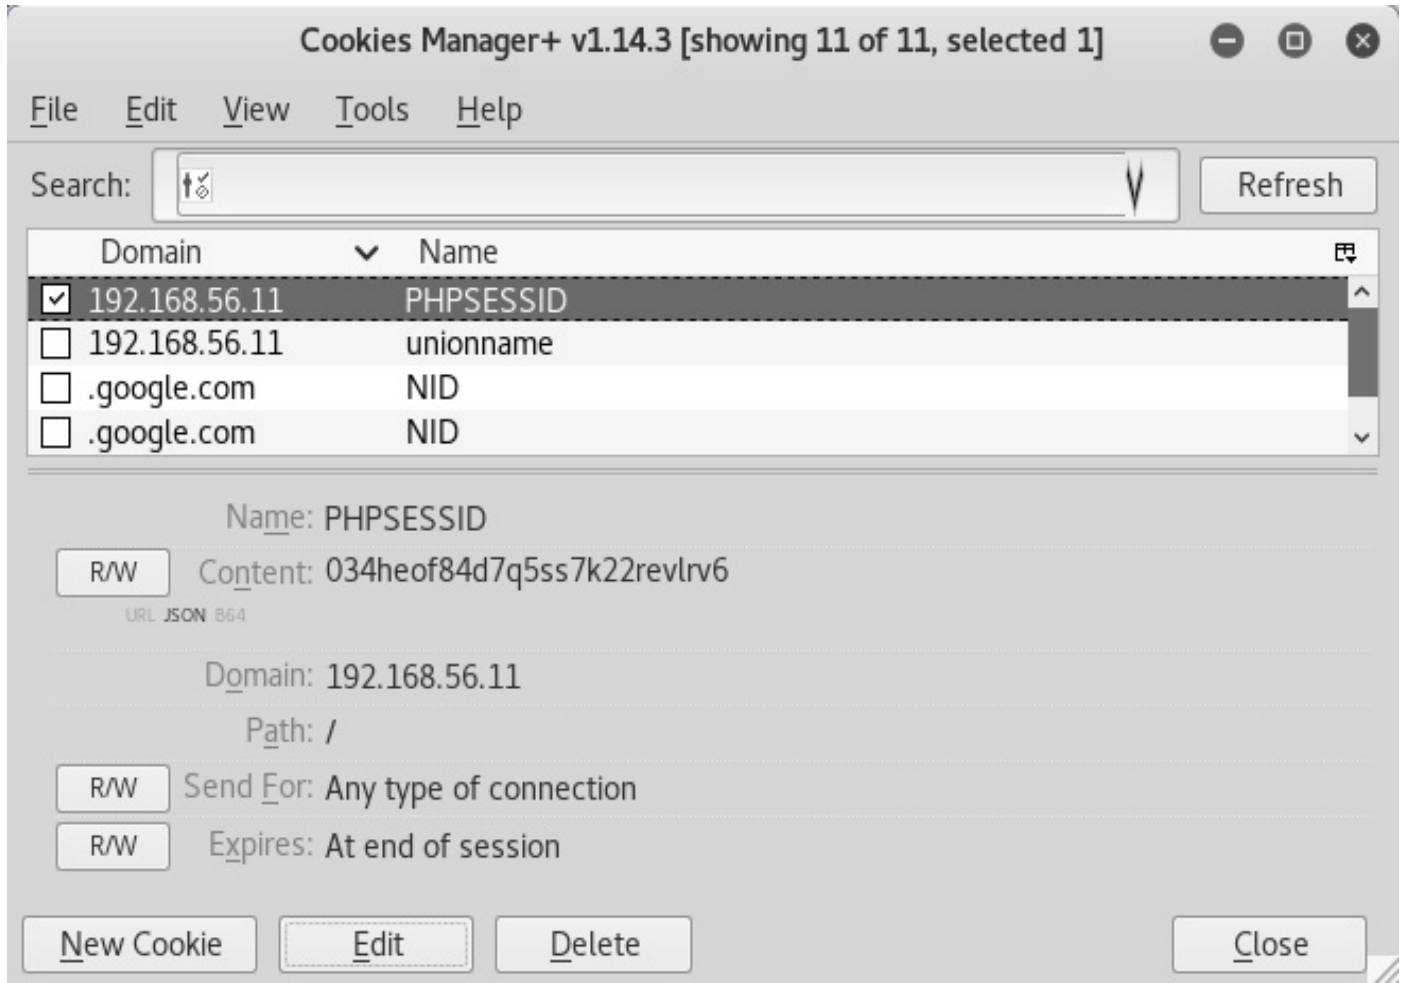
Cookies Manager+ v1.14.3 [showing 11 of 11, selected 1]

File Edit View Tools Help

Search:

Refresh

| Domain | Name |
|---|---|
| 192.168.56.11 | PHPSESSID |
| 192.168.56.11 | unionname |
| .google.com | NID |
| .google.com | NID |

Name: PHPSESSID

R/W Content: 034heof84d7q5ss7k22revlrv6

URL JSON B64

Domain: 192.168.56.11

Path: /

R/W Send For: Any type of connection

R/W Expires: At end of session

New Cookie Edit Delete Close